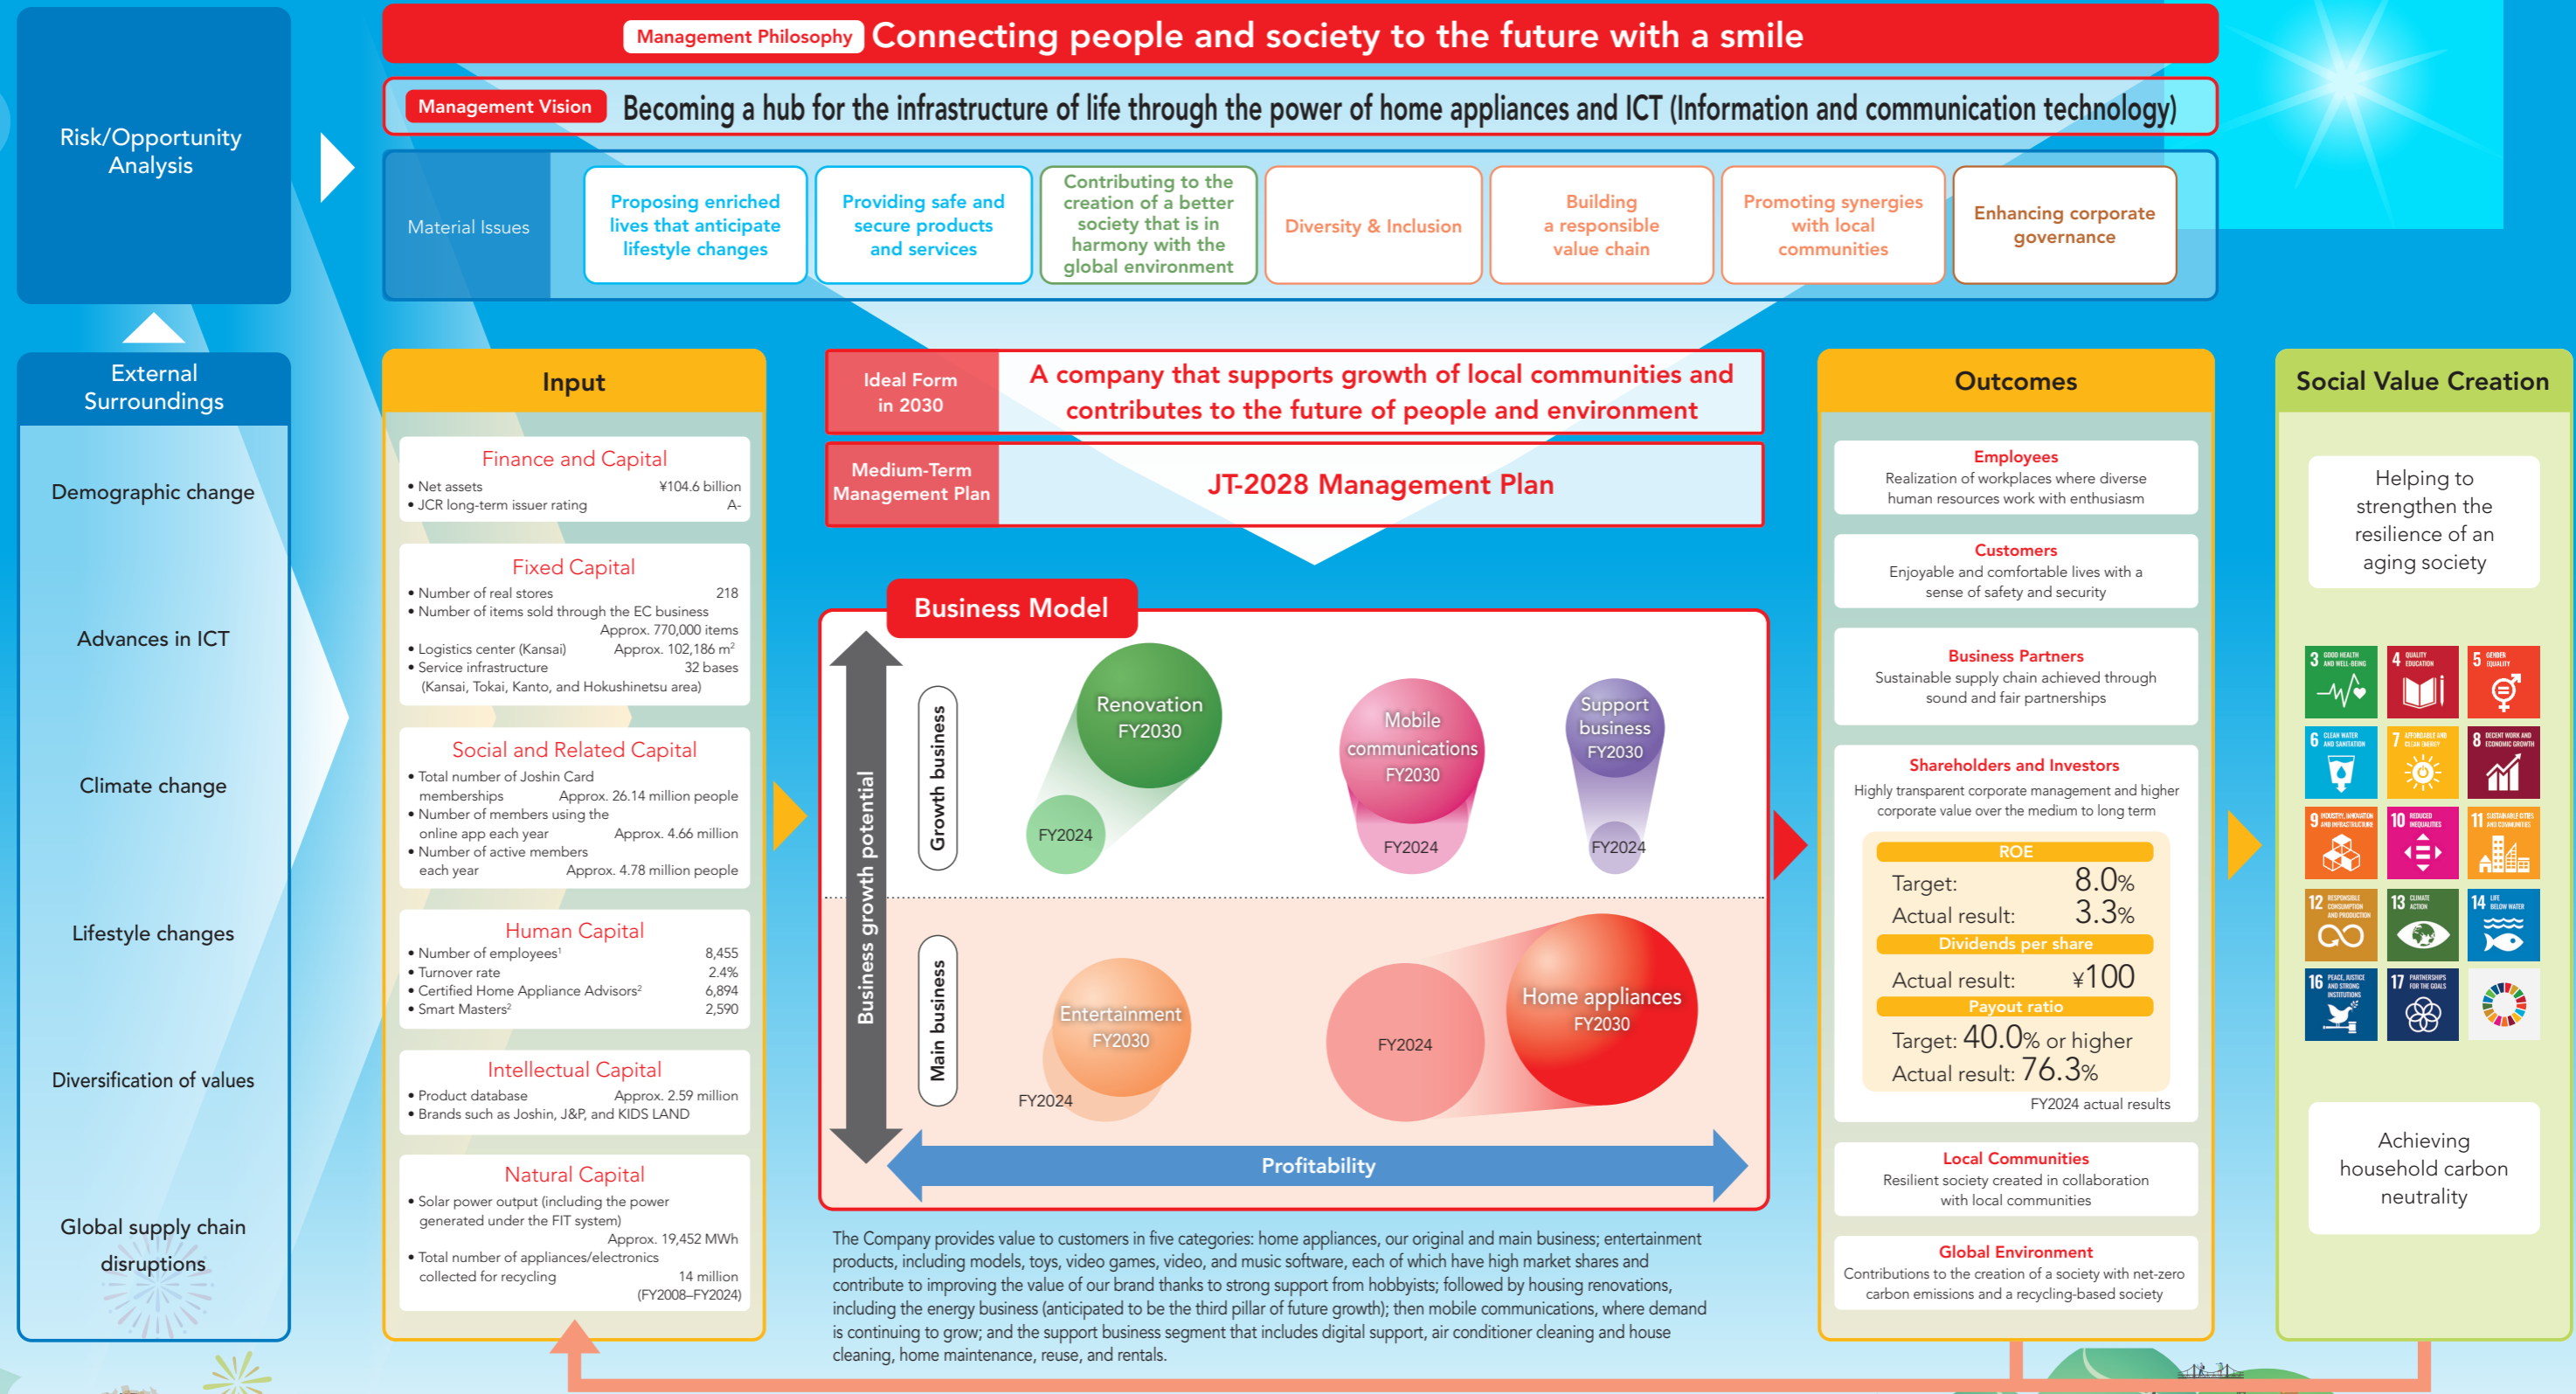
Management Philosophy Connecting people and society to the future with a smile

Management Vision Becoming a hub for the infrastructure of life through the power of home appliances and ICT (Information and communication technology)

Risk/Opportunity Analysis

Material Issues

Proposing enriched lives that anticipate lifestyle changes

Providing safe and secure products and services

Contributing to the creation of a better society that is in harmony with the global environment

Diversity & Inclusion

Building a responsible value chain

Promoting synergies with local communities

Enhancing corporate governance

External Surroundings

Demographic change

Advances in ICT

Climate change

Lifestyle changes

Diversification of values

Global supply chain disruptions

Input

Finance and Capital
• Net assets ¥104.6 billion
• JCR long-term issuer rating A-

Fixed Capital
• Number of real stores 218
• Number of items sold through the EC business Approx. 770,000 items
• Logistics center (Kansai) Approx. 102,186 m$^2$
• Service infrastructure 32 bases (Kansai, Tokai, Kanto, and Hokushinetsu area)

Social and Related Capital
• Total number of Joshin Card memberships Approx. 26.14 million people
• Number of members using the online app each year Approx. 4.66 million
• Number of active members each year Approx. 4.78 million people

Human Capital
• Number of employees$^1$ 8,455
• Turnover rate 2.4%
• Certified Home Appliance Advisors$^2$ 6,894
• Smart Masters$^2$ 2,590

Intellectual Capital
• Product database Approx. 2.59 million
• Brands such as Joshin, J&P, and KIDS LAND

Natural Capital
• Solar power output (including the power generated under the FIT system) Approx. 19,452 MWh
• Total number of appliances/electronics collected for recycling 14 million (FY2008–FY2024)

Ideal Form in 2030
A company that supports growth of local communities and contributes to the future of people and environment

Medium-Term Management Plan
JT-2028 Management Plan

Business Model

Business growth potential

Growth business

Renovation FY2030
FY2024

Mobile communications FY2030
FY2024

Support business FY2030
FY2024

Main business

Entertainment FY2030
FY2024

FY2024
Home appliances FY2030

Profitability

The Company provides value to customers in five categories: home appliances, our original and main business; entertainment products, including models, toys, video games, video, and music software, each of which have high market shares and contribute to improving the value of our brand thanks to strong support from hobbyists; followed by housing renovations, including the energy business (anticipated to be the third pillar of future growth); then mobile communications, where demand is continuing to grow; and the support business segment that includes digital support, air conditioner cleaning and house cleaning, home maintenance, reuse, and rentals.

Outcomes

Employees
Realization of workplaces where diverse human resources work with enthusiasm

Customers
Enjoyable and comfortable lives with a sense of safety and security

Business Partners
Sustainable supply chain achieved through sound and fair partnerships

Shareholders and Investors
Highly transparent corporate management and higher corporate value over the medium to long term

ROE
Target: 8.0%
Actual result: 3.3%
Dividends per share
Actual result: ¥100
Payout ratio
Target: 40.0% or higher
Actual result: 76.3%
FY2024 actual results

Local Communities
Resilient society created in collaboration with local communities

Global Environment
Contributions to the creation of a society with net-zero carbon emissions and a recycling-based society

Social Value Creation

Helping to strengthen the resilience of an aging society

3 GOOD HEALTH AND WELL-BEING
4 QUALITY EDUCATION
5 GENDER EQUALITY
6 CLEAN WATER AND SANITATION
7 AFFORDABLE AND CLEAN ENERGY
8 DECENT WORK AND ECONOMIC GROWTH
9 INDUSTRY, INNOVATION AND INFRASTRUCTURE
10 REDUCED INEQUALITIES
11 SUSTAINABLE CITIES AND COMMUNITIES
12 RESPONSIBLE CONSUMPTION AND PRODUCTION
13 CLIMATE ACTION
14 LIFE BELOW WATER
16 PEACE, JUSTICE AND STRONG INSTITUTIONS
17 PARTNERSHIPS FOR THE GOALS

Achieving household carbon neutrality